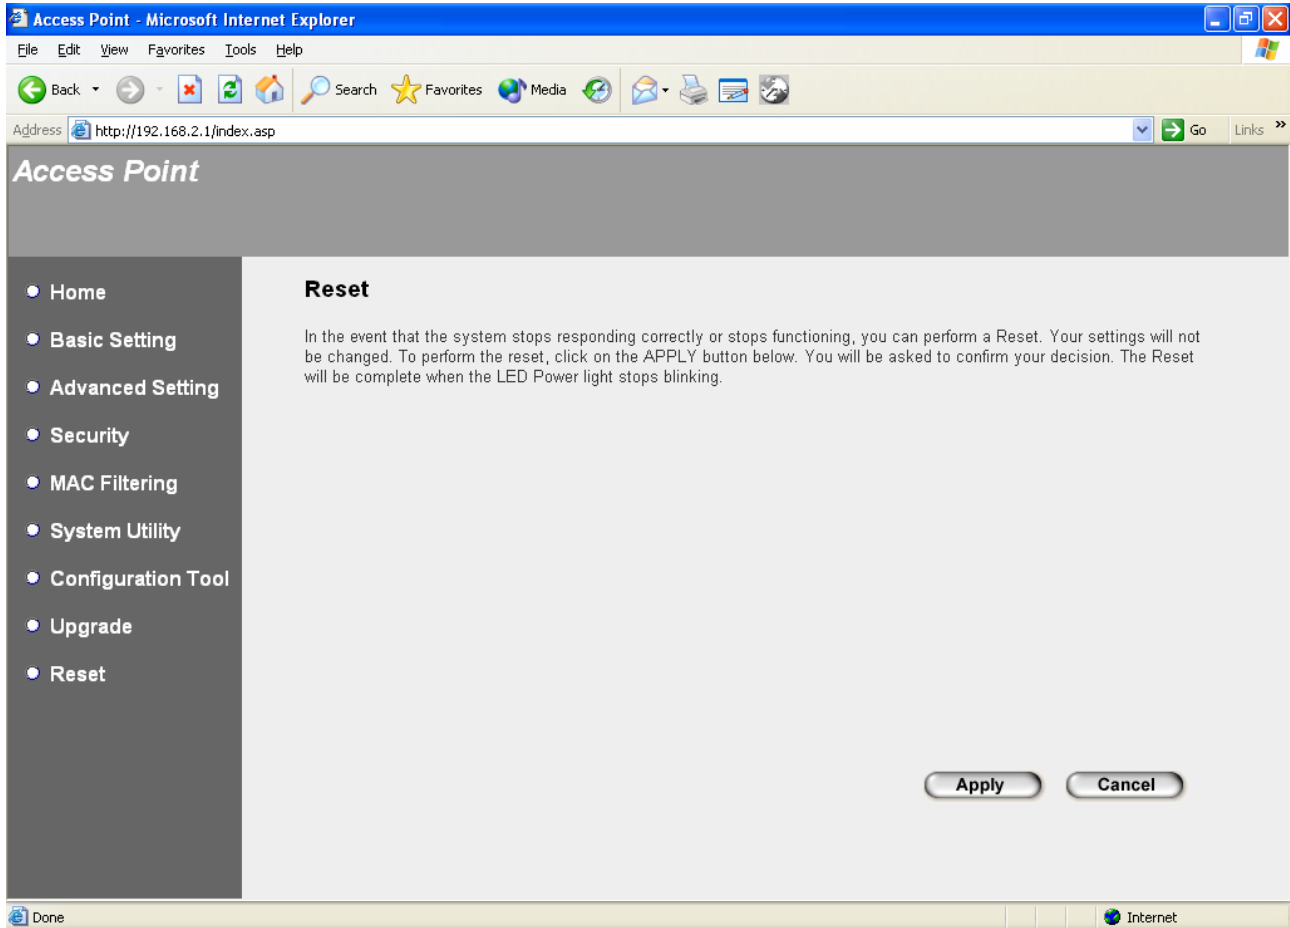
Access Point - Microsoft Internet Explorer

File Edit View Favorites Tools Help

Back Search Favorites Media

Address http://192.168.2.1/index.asp Go Links »

Access Point

Home
Basic Setting
Advanced Setting
Security
MAC Filtering
System Utility
Configuration Tool
Upgrade
Reset

Reset

In the event that the system stops responding correctly or stops functioning, you can perform a Reset. Your settings will not be changed. To perform the reset, click on the APPLY button below. You will be asked to confirm your decision. The Reset will be complete when the LED Power light stops blinking.

Apply Cancel

Done Internet